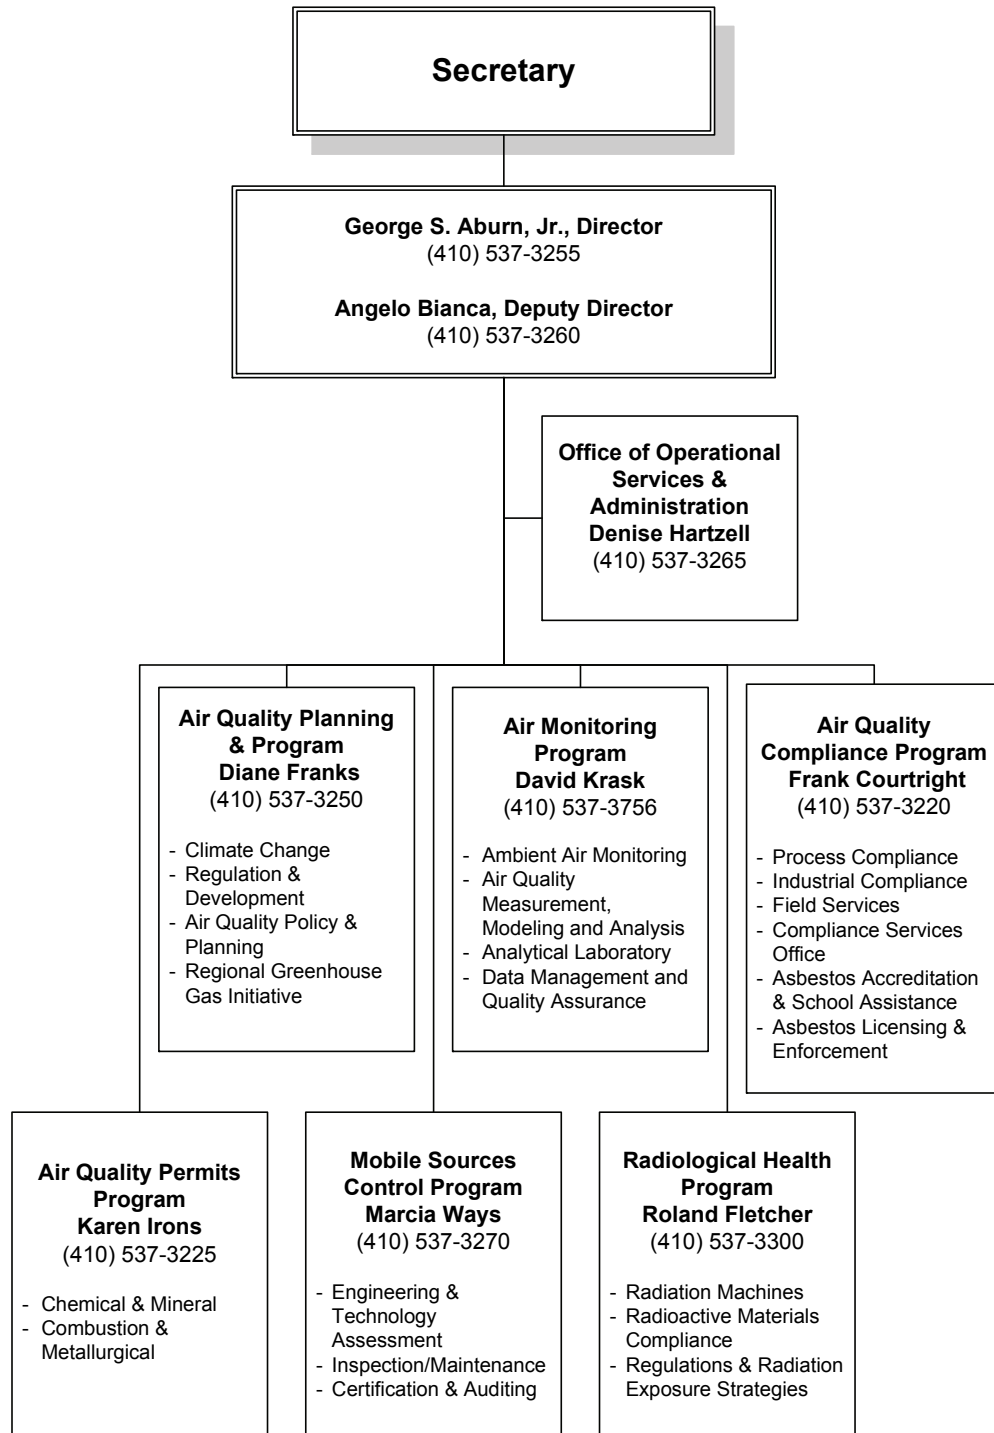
Secretary

George S. Aburn, Jr., Director
(410) 537-3255

Angelo Bianca, Deputy Director
(410) 537-3260

Office of Operational Services & Administration
Denise Hartzell
(410) 537-3265

Air Quality Planning & Program
Diane Franks
(410) 537-3250

- Climate Change
- Regulation & Development
- Air Quality Policy & Planning
- Regional Greenhouse Gas Initiative

Air Monitoring Program
David Krask
(410) 537-3756

- Ambient Air Monitoring
- Air Quality Measurement, Modeling and Analysis
- Analytical Laboratory
- Data Management and Quality Assurance

Air Quality Compliance Program
Frank Courtright
(410) 537-3220

- Process Compliance
- Industrial Compliance
- Field Services
- Compliance Services Office
- Asbestos Accreditation & School Assistance
- Asbestos Licensing & Enforcement

Air Quality Permits Program
Karen Irons
(410) 537-3225

- Chemical & Mineral
- Combustion & Metallurgical

Mobile Sources Control Program
Marcia Ways
(410) 537-3270

- Engineering & Technology Assessment
- Inspection/Maintenance
- Certification & Auditing

Radiological Health Program
Roland Fletcher
(410) 537-3300

- Radiation Machines
- Radioactive Materials Compliance
- Regulations & Radiation Exposure Strategies